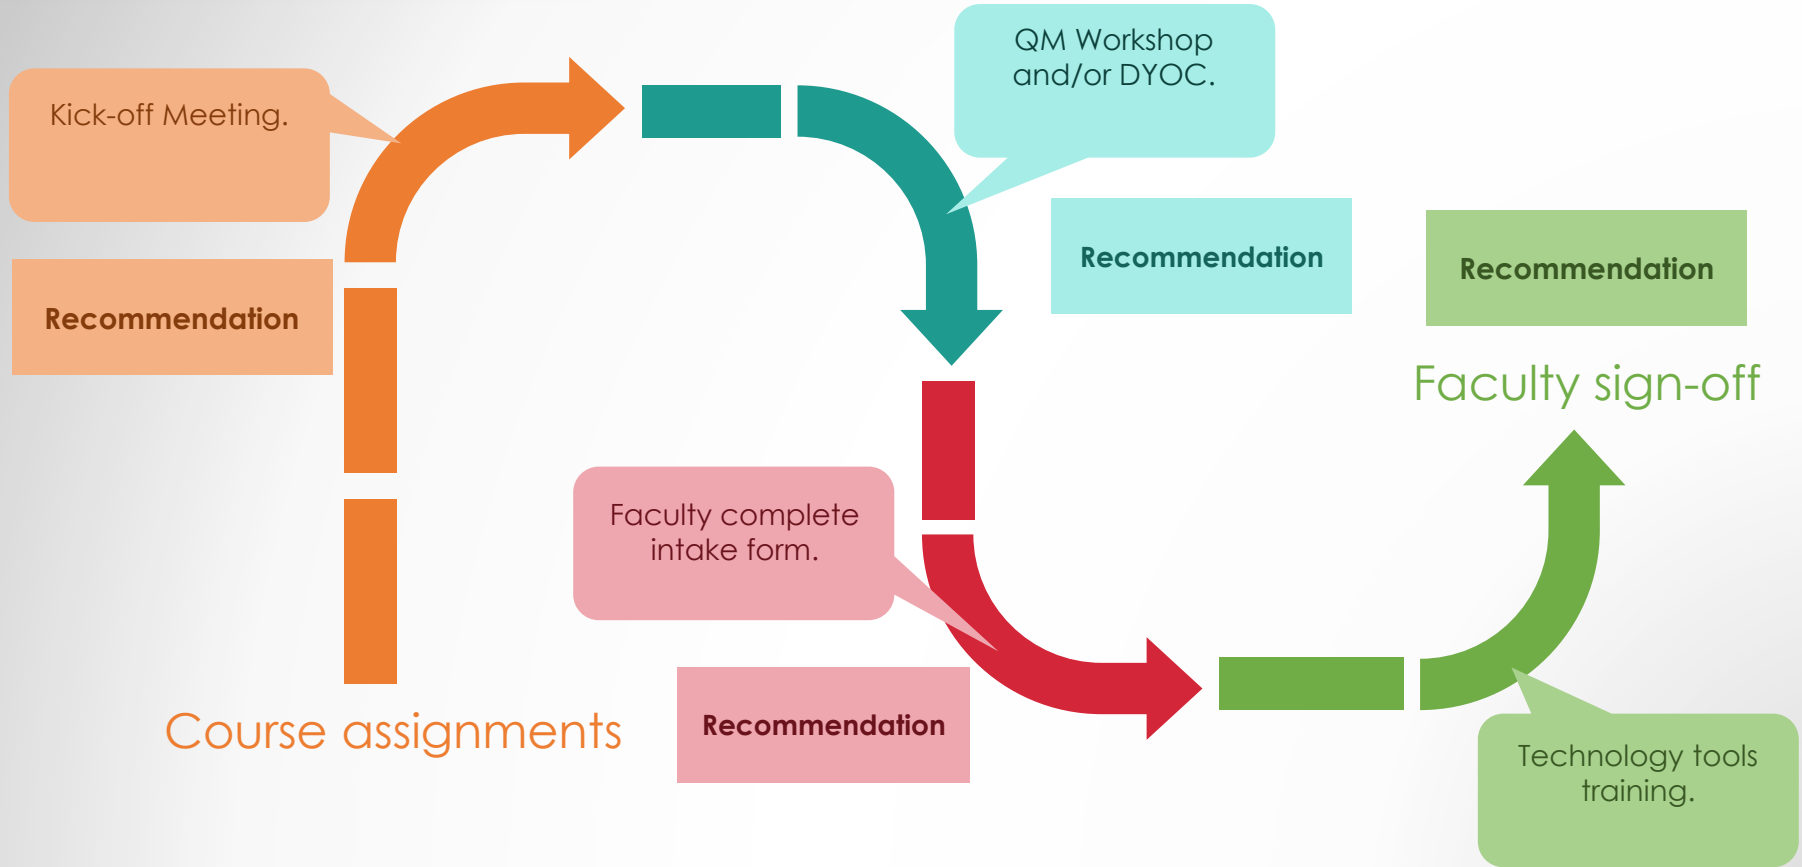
Kick-off Meeting.

Recommendation

QM Workshop and/or DYOC.

Recommendation

Recommendation

Faculty sign-off

Faculty complete intake form.

Recommendation

Course assignments

Technology tools training.